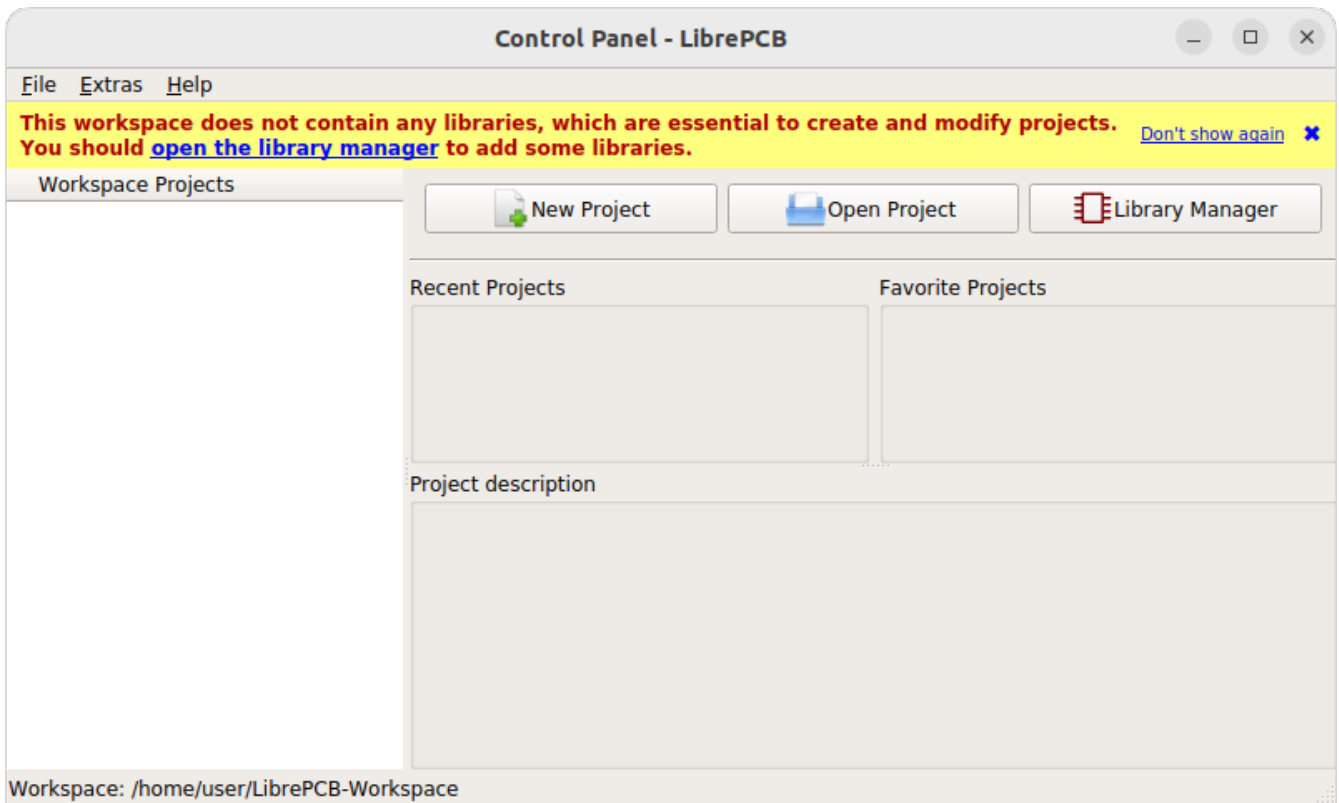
Control Panel - LibrePCB

File Extras Help

This workspace does not contain any libraries, which are essential to create and modify projects. You should open the library manager to add some libraries.

Don't show again

Workspace Projects

New Project
Open Project
Library Manager

Recent Projects

Favorite Projects

Project description

Workspace: /home/user/LibrePCB-Workspace